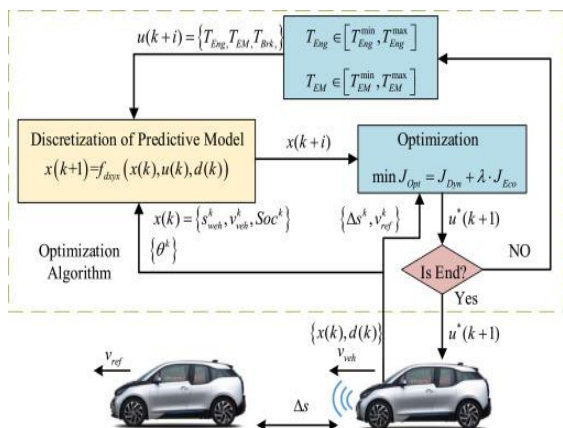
$u(k+i)=\{T_{Eng}, T_{EM}, T_{Brk}\}$

$T_{Eng} \in [T_{Eng}^{\min}, T_{Eng}^{\max}]$

$T_{EM} \in [T_{EM}^{\min}, T_{EM}^{\max}]$

Discretization of Predictive Model

$x(k+1)=f_{dsys}(x(k), u(k), d(k))$

$x(k+i)$

Optimization

$\min J_{Opt} = J_{Dyn} + \lambda \cdot J_{Eco}$

$x(k)=\{s_{veh}^k, v_{veh}^k, Soc^k\}$

$\{\Delta s^k, v_{ref}^k\}$

$u^*(k+1)$

$\{\theta^k\}$

Optimization Algorithm

Is End?

NO

Yes

$\{x(k), d(k)\}$

$u^*(k+1)$

$v_{ref}$

$v_{veh}$

$\Delta s$